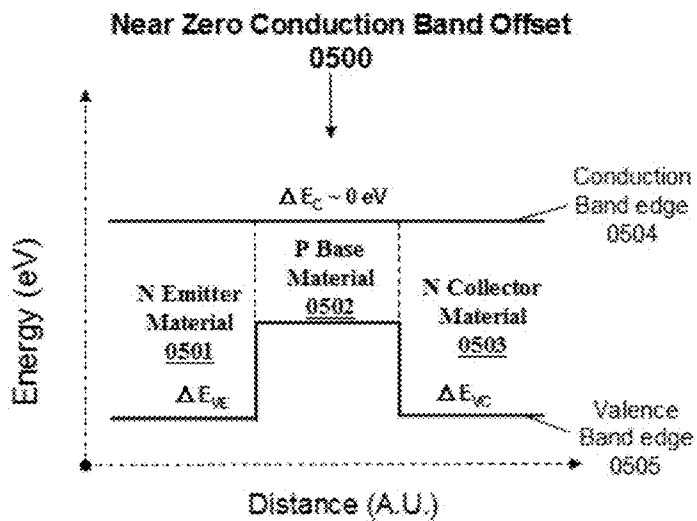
Near Zero Conduction Band Offset
0500

$\Delta E_C \sim 0$ eV

Conduction Band edge 0504

P Base Material 0502

N Emitter Material 0501

N Collector Material 0503

$\Delta E_{VE}$

$\Delta E_{VC}$

Valence Band edge 0505

Energy (eV)

Distance (A.U.)